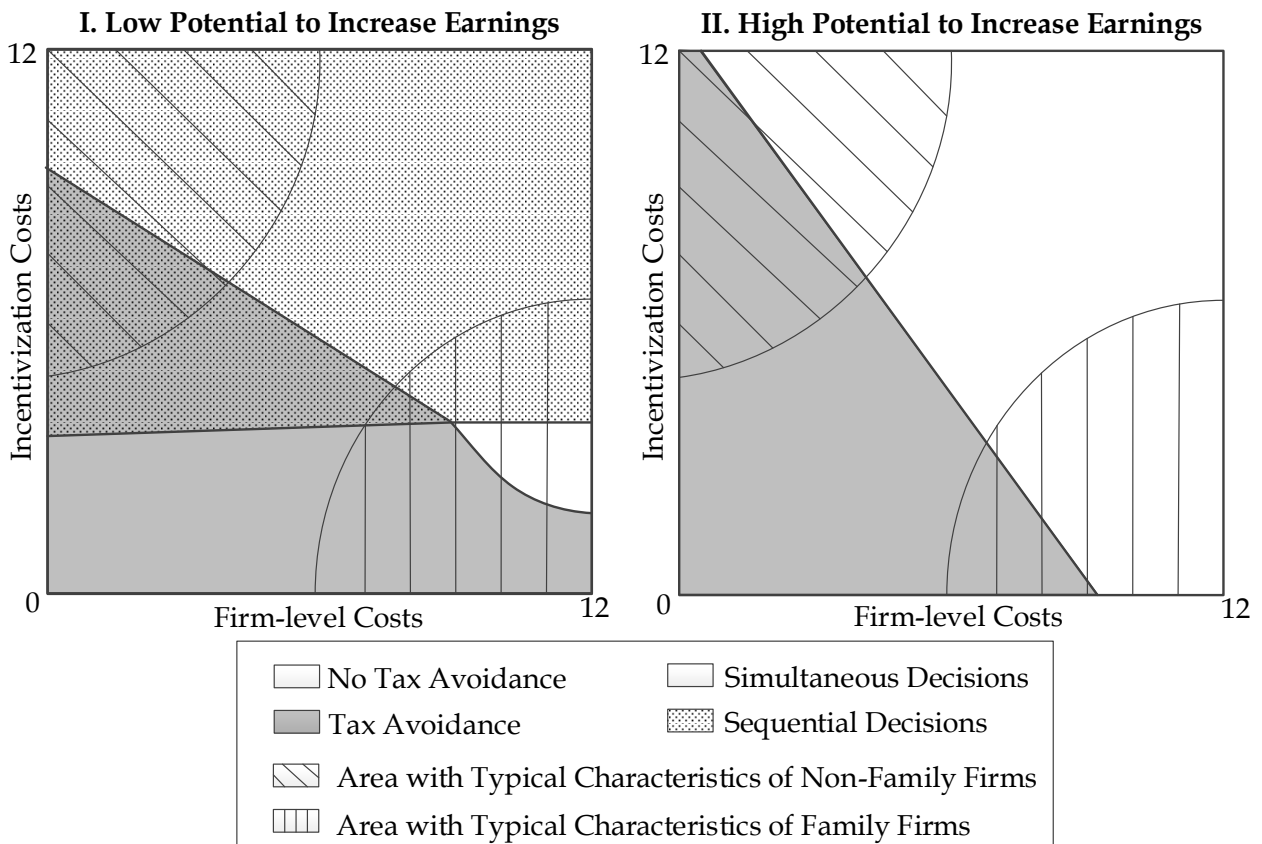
I. Low Potential to Increase Earnings

12

Incentivization Costs

0

Firm-level Costs

12

II. High Potential to Increase Earnings

12

Incentivization Costs

0

Firm-level Costs

12

No Tax Avoidance

Simultaneous Decisions

Tax Avoidance

Sequential Decisions

Area with Typical Characteristics of Non-Family Firms

Area with Typical Characteristics of Family Firms